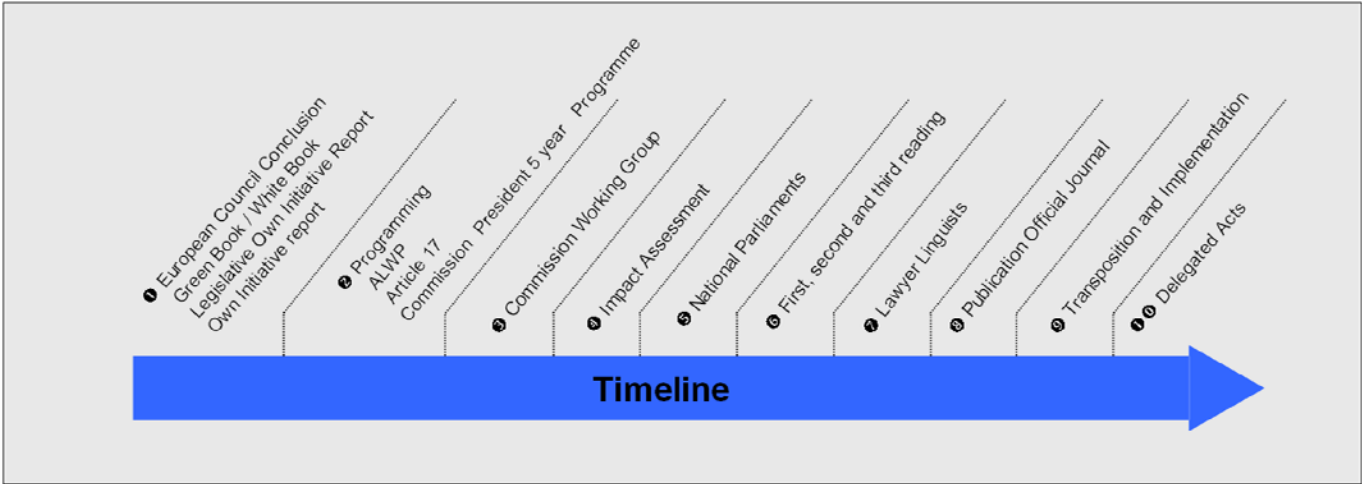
❶ European Council Conclusion
Green Book / White Book
Legislative Own Initiative Report
Own Initiative report

❷ Programming
ALWP
Article 17
Commission President 5 year Programme

❸ Commission Working Group

❹ Impact Assessment

❺ National Parliaments

❻ First, second and third reading

❼ Lawyer Linguists

❽ Publication Official Journal

❾ Transposition and Implementation

❶⓿ Delegated Acts

Timeline